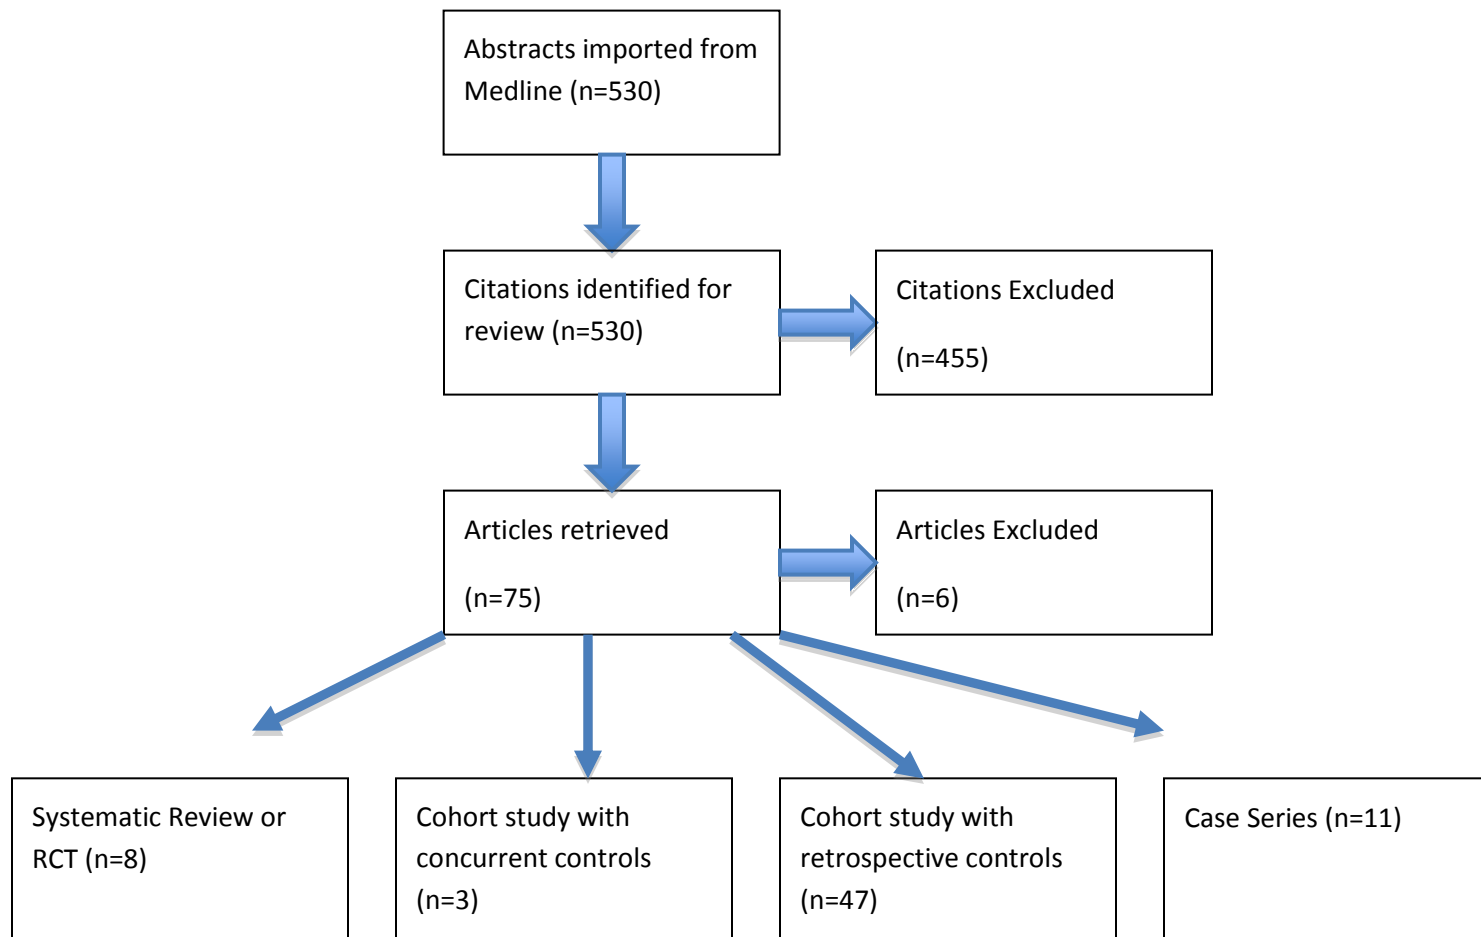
Abstracts imported from Medline (n=530)

Citations identified for review (n=530)

Citations Excluded

(n=455)

Articles retrieved

(n=75)

Articles Excluded

(n=6)

Systematic Review or RCT (n=8)

Cohort study with concurrent controls (n=3)

Cohort study with retrospective controls (n=47)

Case Series (n=11)